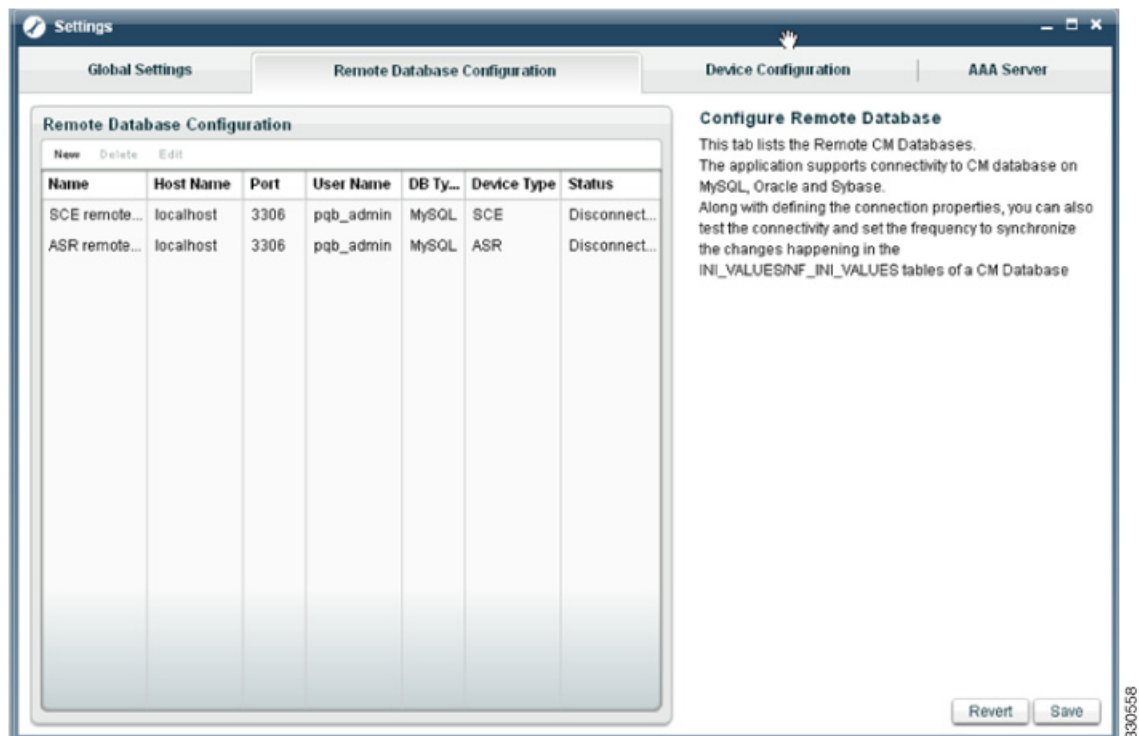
Settings

Global Settings | Remote Database Configuration | Device Configuration | AAA Server

Remote Database Configuration

New Delete Edit

| Name | Host Name | Port | User Name | DB Ty... | Device Type | Status |
|---|---|---|---|---|---|---|
| SCE remote... | localhost | 3306 | pqb_admin | MySQL | SCE | Disconnect... |
| ASR remote... | localhost | 3306 | pqb_admin | MySQL | ASR | Disconnect... |

Configure Remote Database

This tab lists the Remote CM Databases.
The application supports connectivity to CM database on MySQL, Oracle and Sybase.
Along with defining the connection properties, you can also test the connectivity and set the frequency to synchronize the changes happening in the INI_VALUES/NF_INI_VALUES tables of a CM Database

Revert Save

330558